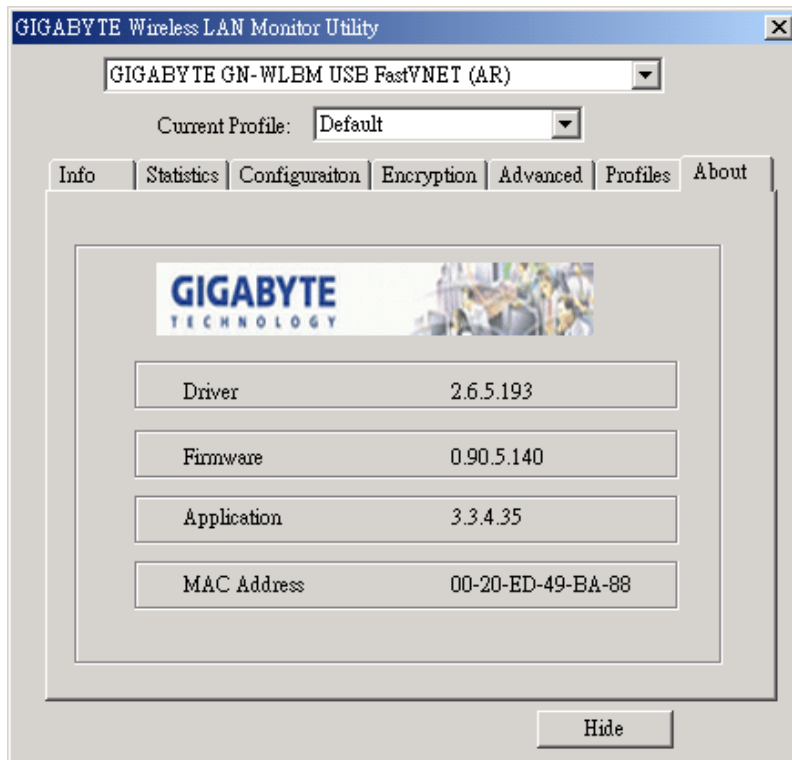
GIGABYTE Wireless LAN Monitor Utility

GIGABYTE GN-WLBM USB FastVNET (AR)

Current Profile: Default

Info | Statistics | Configuraiton | Encryption | Advanced | Profiles | About

GIGABYTE
TECHNOLOGY

| Driver | 2.6.5.193 |
|---|---|
| Firmware | 0.90.5.140 |
| Application | 3.3.4.35 |
| MAC Address | 00-20-ED-49-BA-88 |

Hide